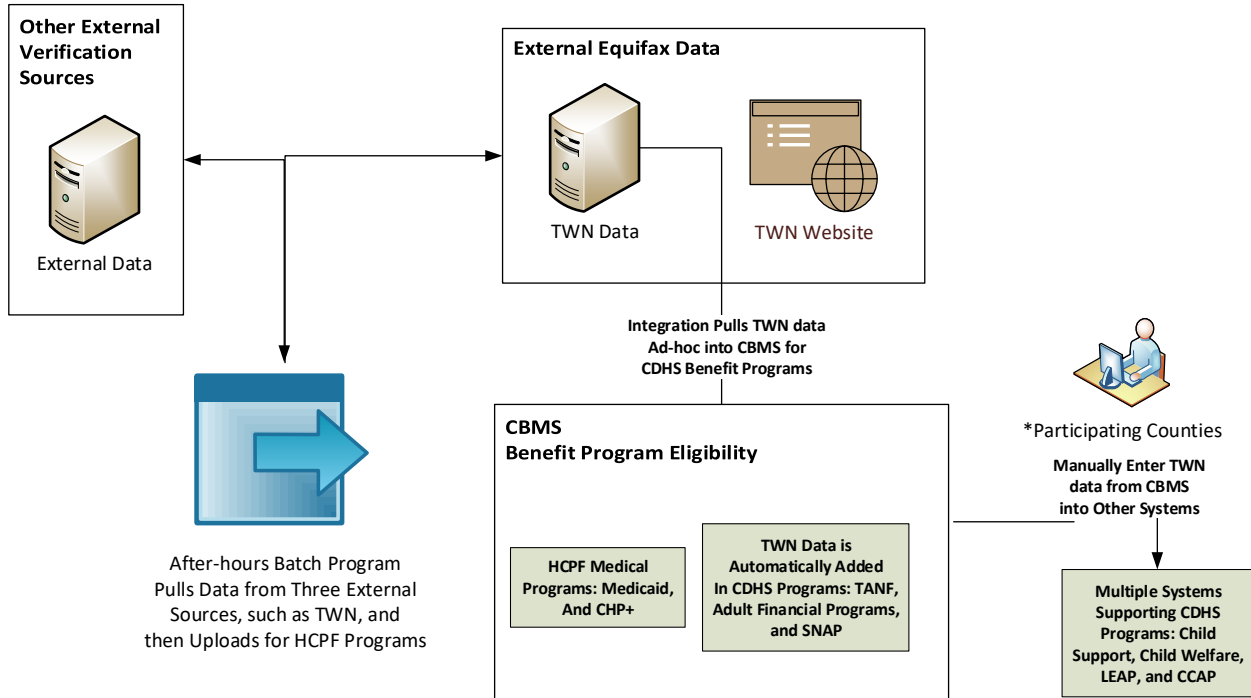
Other External Verification Sources

External Data

External Equifax Data

TWN Data

TWN Website

Integration Pulls TWN data Ad-hoc into CBMS for CDHS Benefit Programs

After-hours Batch Program Pulls Data from Three External Sources, such as TWN, and then Uploads for HCPF Programs

CBMS
Benefit Program Eligibility

HCPF Medical Programs: Medicaid, And CHP+

TWN Data is Automatically Added In CDHS Programs: TANF, Adult Financial Programs, and SNAP

*Participating Counties

Manually Enter TWN data from CBMS into Other Systems

Multiple Systems Supporting CDHS Programs: Child Support, Child Welfare, LEAP, and CCAP